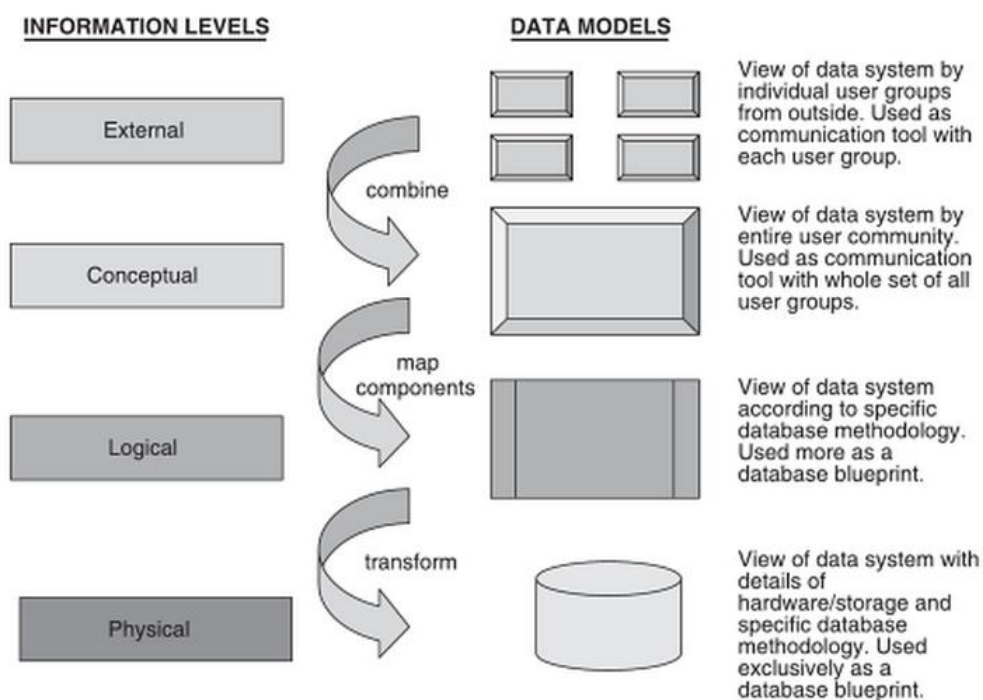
INFORMATION LEVELS

DATA MODELS

External

View of data system by individual user groups from outside. Used as communication tool with each user group.

combine

Conceptual

View of data system by entire user community. Used as communication tool with whole set of all user groups.

map components

Logical

View of data system according to specific database methodology. Used more as a database blueprint.

transform

Physical

View of data system with details of hardware/storage and specific database methodology. Used exclusively as a database blueprint.